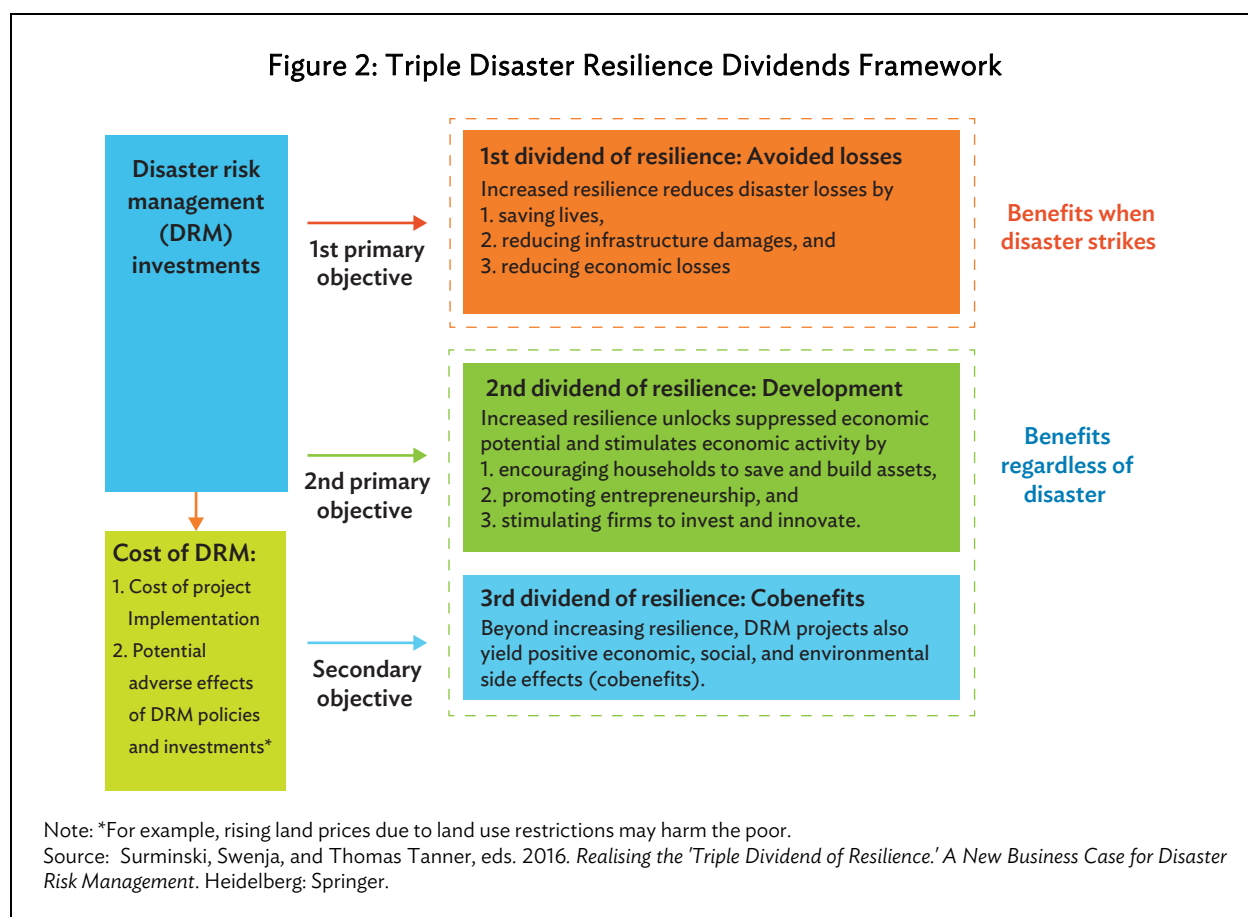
Figure 2: Triple Disaster Resilience Dividends Framework

Disaster risk management (DRM) investments

1st primary objective

1st dividend of resilience: Avoided losses
Increased resilience reduces disaster losses by
1. saving lives,
2. reducing infrastructure damages, and
3. reducing economic losses

Benefits when disaster strikes

2nd primary objective

2nd dividend of resilience: Development
Increased resilience unlocks suppressed economic potential and stimulates economic activity by
1. encouraging households to save and build assets,
2. promoting entrepreneurship, and
3. stimulating firms to invest and innovate.

Benefits regardless of disaster

Cost of DRM:
1. Cost of project Implementation
2. Potential adverse effects of DRM policies and investments*

Secondary objective

3rd dividend of resilience: Cobenefits
Beyond increasing resilience, DRM projects also yield positive economic, social, and environmental side effects (cobenefits).

Note: *For example, rising land prices due to land use restrictions may harm the poor.
Source: Surminski, Swenja, and Thomas Tanner, eds. 2016. Realising the 'Triple Dividend of Resilience.' A New Business Case for Disaster Risk Management. Heidelberg: Springer.